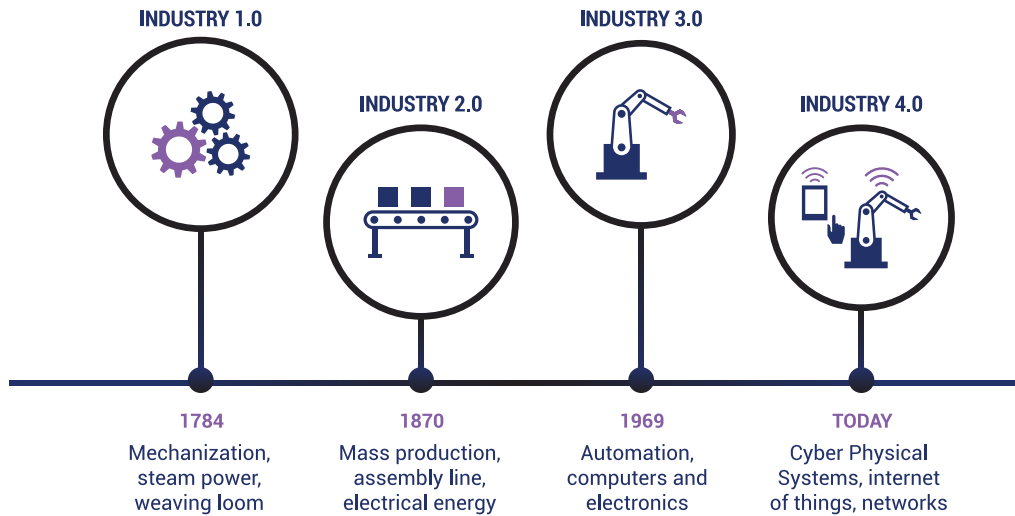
INDUSTRY 1.0

INDUSTRY 2.0

INDUSTRY 3.0

INDUSTRY 4.0

1784
Mechanization, steam power, weaving loom

1870
Mass production, assembly line, electrical energy

1969
Automation, computers and electronics

TODAY
Cyber Physical Systems, internet of things, networks